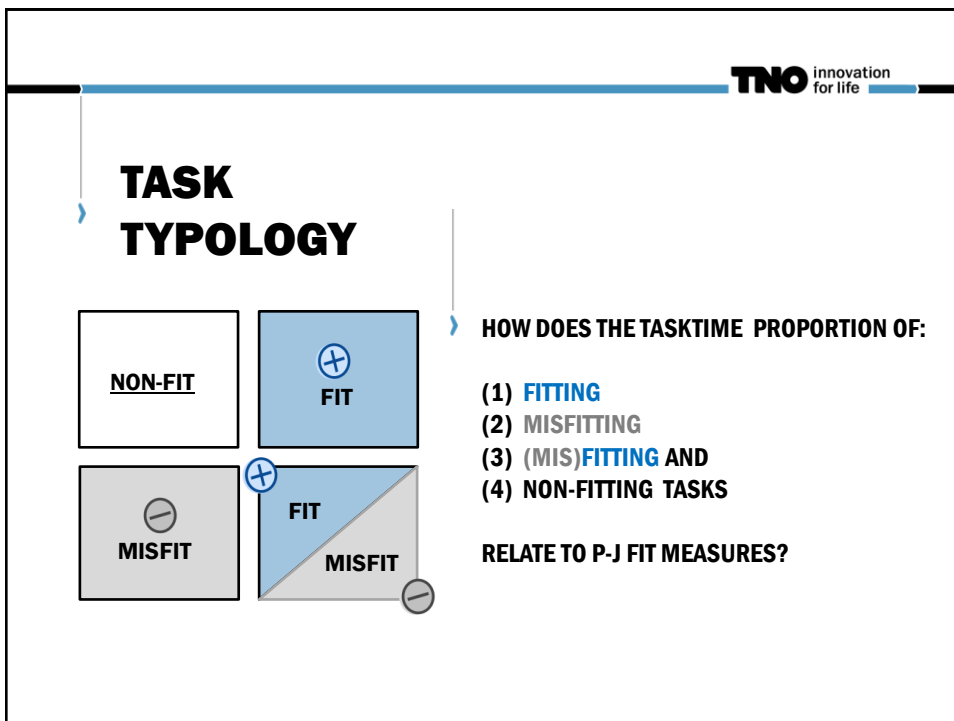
TNO innovation for life

TASK TYPOLOGY

NON-FIT

FIT

MISFIT

FIT

MISFIT

HOW DOES THE TASKTIME PROPORTION OF:

(1) FITTING
(2) MISFITTING
(3) (MIS)FITTING AND
(4) NON-FITTING TASKS

RELATE TO P-J FIT MEASURES?